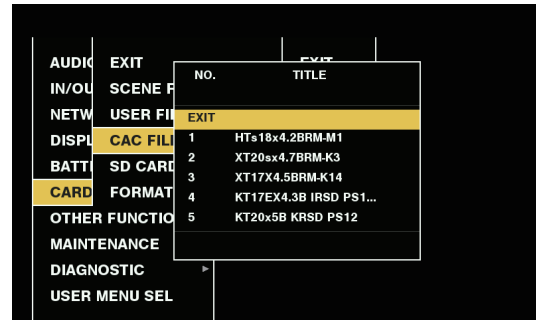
AUDIO
IN/OU
NETW
DISPL
BATT
CARD
OTHER FUNCTIO
MAINTENANCE
DIAGNOSTIC ►
USER MENU SEL

EXIT
SCENE F
USER FI
CAC FILI
SD CARD
FORMAT

EXIT

| NO. | TITLE |
|---|---|
| EXIT | |
| 1 | HTs18x4.2BRM-M1 |
| 2 | XT20sx4.7BRM-K3 |
| 3 | XT17X4.5BRM-K14 |
| 4 | KT17EX4.3B IRSD PS1... |
| 5 | KT20x5B KRSD PS12 |